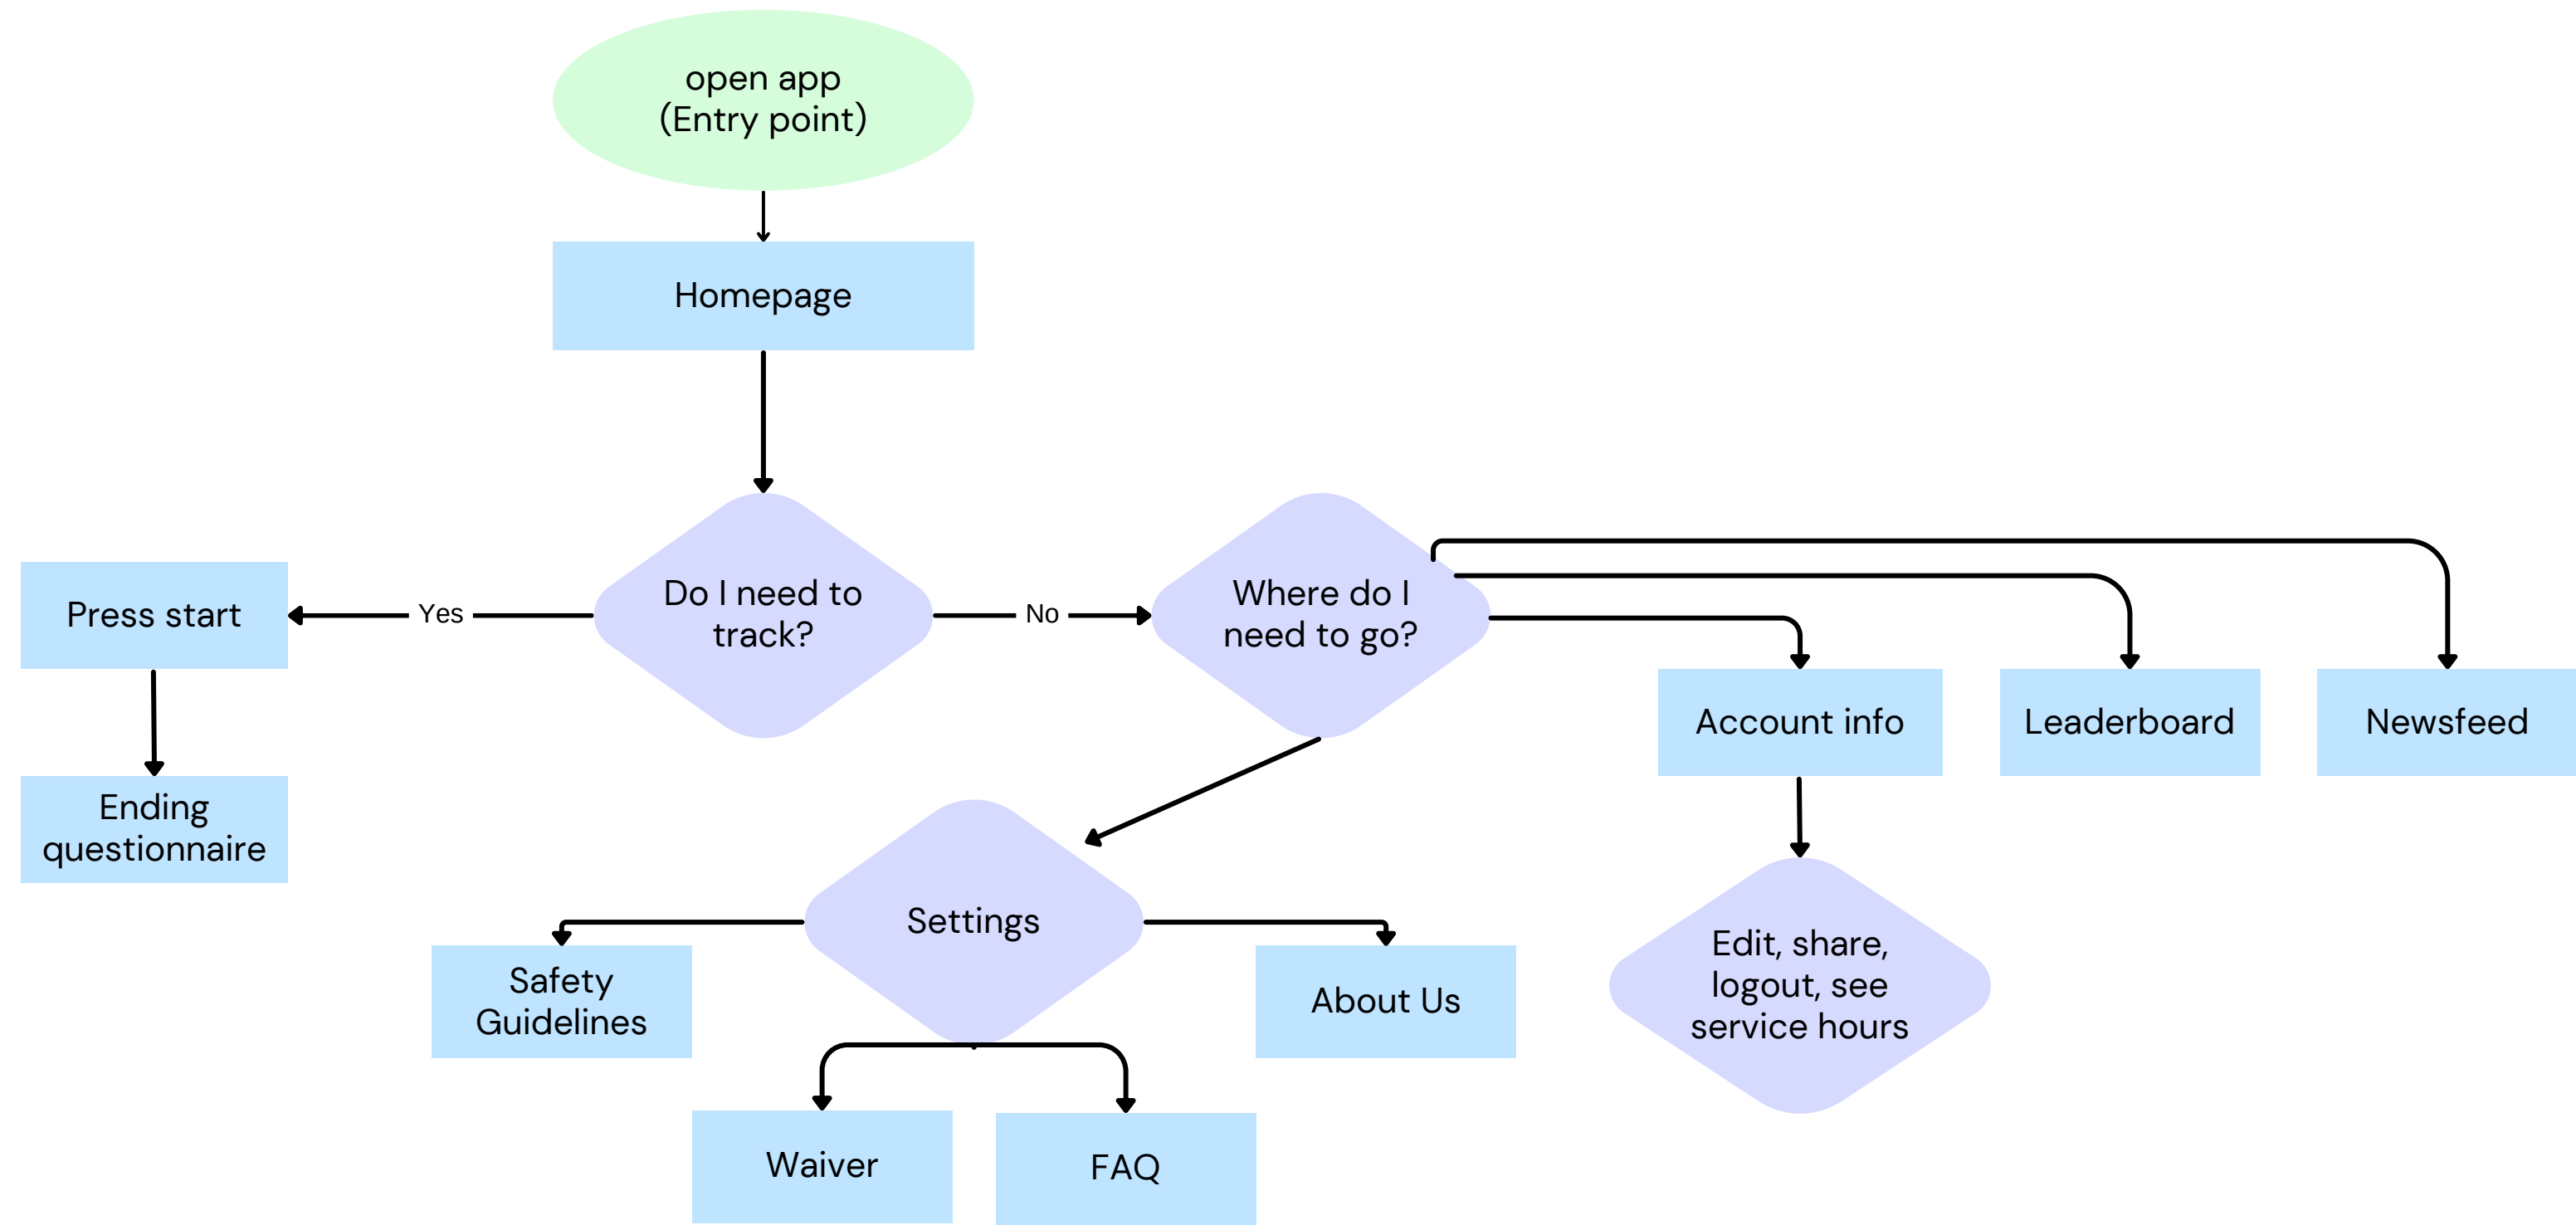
open app
(Entry point)

Homepage

Do I need to track?

Yes

Press start

Ending questionnaire

No

Where do I need to go?

Account info

Leaderboard

Newsfeed

Edit, share, logout, see service hours

Settings

Safety Guidelines

About Us

Waiver

FAQ